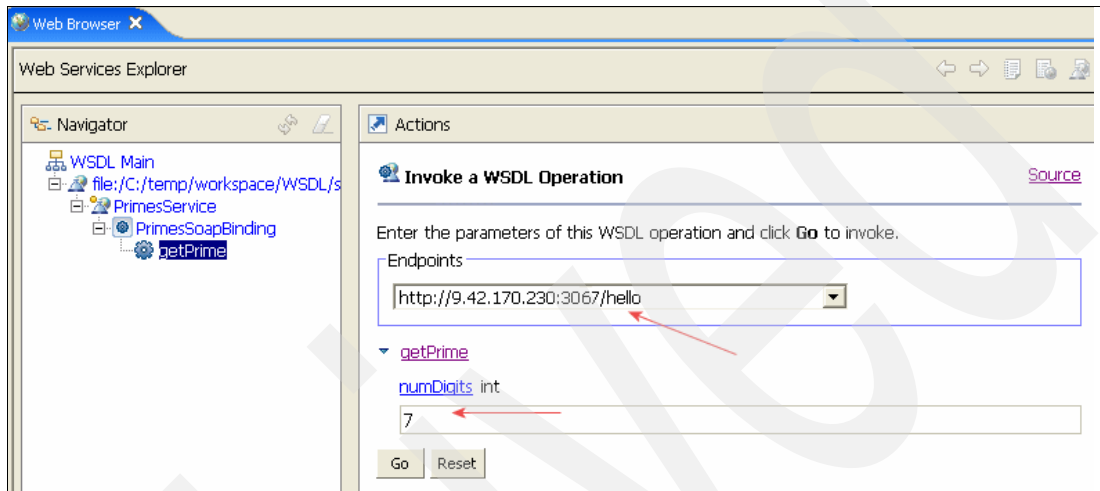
Web Browser ✕

Web Services Explorer

Navigator

WSDL Main
file:/C:/temp/workspace/WSDL/s
PrimesService
PrimesSoapBinding
getPrime

Actions

Invoke a WSDL Operation

Source

Enter the parameters of this WSDL operation and click **Go** to invoke.

Endpoints

http://9.42.170.230:3067/hello

getPrime

numDigits int

7

Go Reset